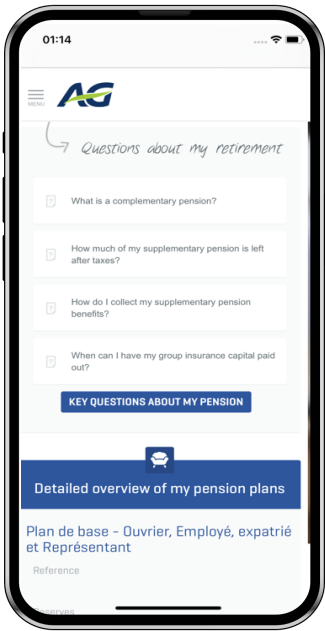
01:14

MENU

AG

Questions about my retirement

What is a complementary pension?

How much of my supplementary pension is left after taxes?

How do I collect my supplementary pension benefits?

When can I have my group insurance capital paid out?

KEY QUESTIONS ABOUT MY PENSION

Detailed overview of my pension plans

Plan de base - Ouvrier, Employé, expatrié et Représentant

Reference

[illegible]serves